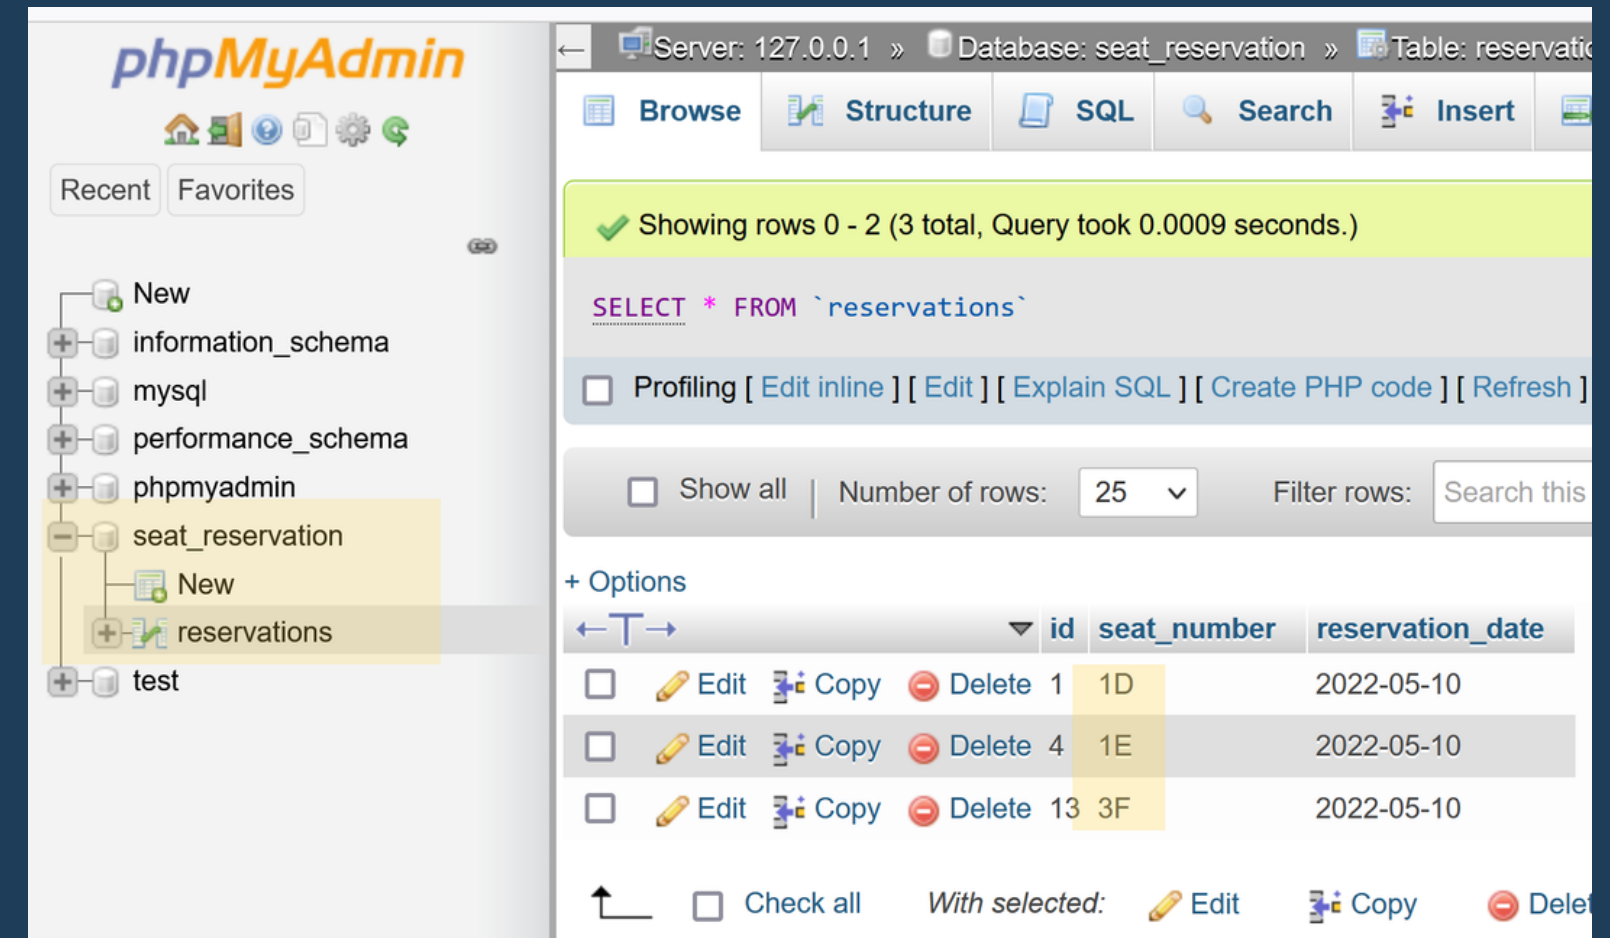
phpMyAdmin

Recent Favorites

New
information_schema
mysql
performance_schema
phpmyadmin
seat_reservation
New
reservations
test

Server: 127.0.0.1 » Database: seat_reservation » Table: reservati

Browse Structure SQL Search Insert

Showing rows 0 - 2 (3 total, Query took 0.0009 seconds.)

SELECT * FROM `reservations`

Profiling [ Edit inline ] [ Edit ] [ Explain SQL ] [ Create PHP code ] [ Refresh ]

Show all | Number of rows: 25 Filter rows: Search this

+ Options

| | id | seat_number | reservation_date |
|---|---|---|---|
| Edit Copy Delete | 1 | 1D | 2022-05-10 |
| Edit Copy Delete | 4 | 1E | 2022-05-10 |
| Edit Copy Delete | 13 | 3F | 2022-05-10 |

Check all With selected: Edit Copy Delet